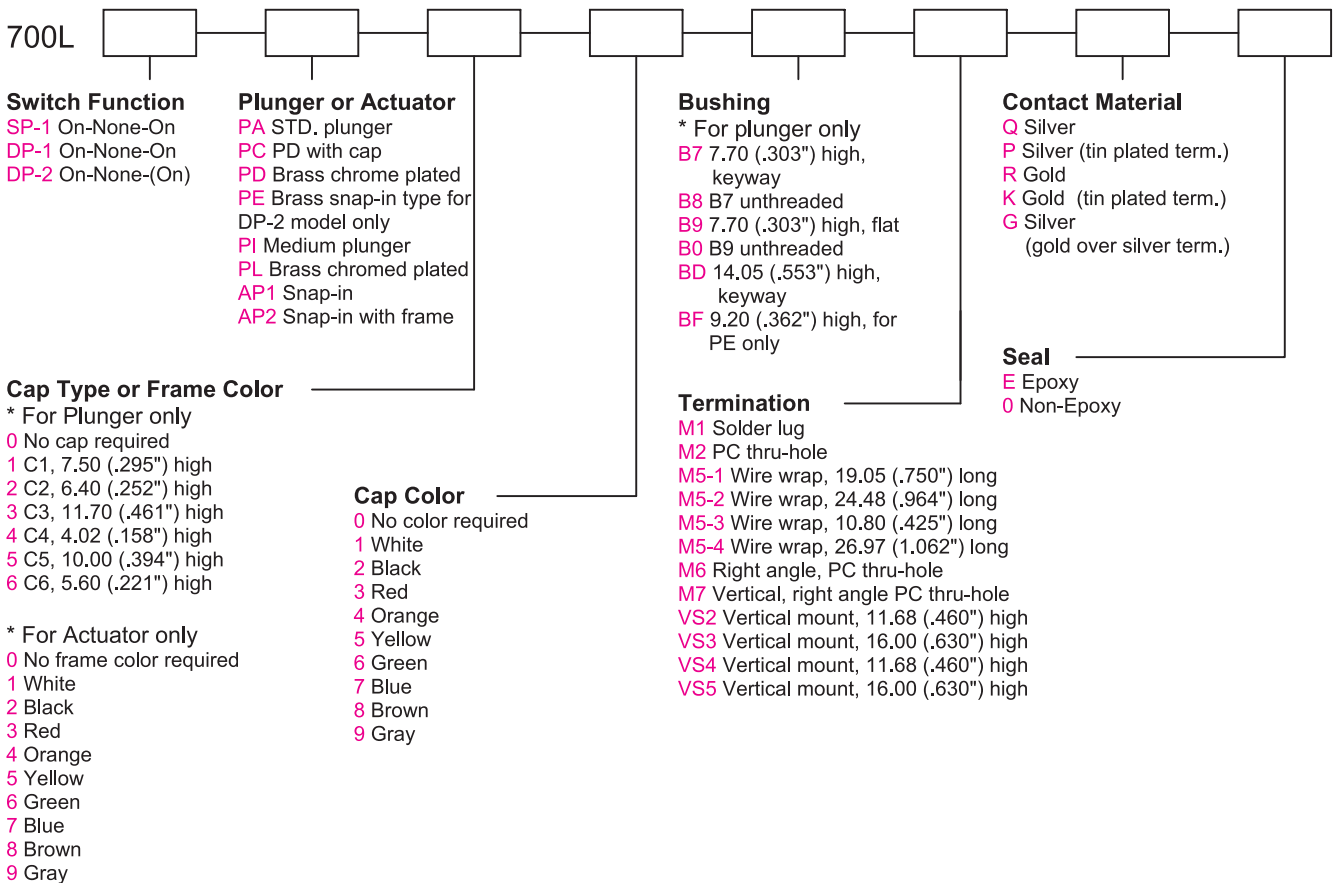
700L

Switch Function
SP-1 On-None-On
DP-1 On-None-On
DP-2 On-None-(On)

Plunger or Actuator
PA STD. plunger
PC PD with cap
PD Brass chrome plated
PE Brass snap-in type for DP-2 model only
PI Medium plunger
PL Brass chromed plated
AP1 Snap-in
AP2 Snap-in with frame

Bushing
* For plunger only
B7 7.70 (.303") high, keyway
B8 B7 unthreaded
B9 7.70 (.303") high, flat
B0 B9 unthreaded
BD 14.05 (.553") high, keyway
BF 9.20 (.362") high, for PE only

Contact Material
Q Silver
P Silver (tin plated term.)
R Gold
K Gold (tin plated term.)
G Silver (gold over silver term.)

Seal
E Epoxy
0 Non-Epoxy

Cap Type or Frame Color
* For Plunger only
0 No cap required
1 C1, 7.50 (.295") high
2 C2, 6.40 (.252") high
3 C3, 11.70 (.461") high
4 C4, 4.02 (.158") high
5 C5, 10.00 (.394") high
6 C6, 5.60 (.221") high

* For Actuator only
0 No frame color required
1 White
2 Black
3 Red
4 Orange
5 Yellow
6 Green
7 Blue
8 Brown
9 Gray

Cap Color
0 No color required
1 White
2 Black
3 Red
4 Orange
5 Yellow
6 Green
7 Blue
8 Brown
9 Gray

Termination
M1 Solder lug
M2 PC thru-hole
M5-1 Wire wrap, 19.05 (.750") long
M5-2 Wire wrap, 24.48 (.964") long
M5-3 Wire wrap, 10.80 (.425") long
M5-4 Wire wrap, 26.97 (1.062") long
M6 Right angle, PC thru-hole
M7 Vertical, right angle PC thru-hole
VS2 Vertical mount, 11.68 (.460") high
VS3 Vertical mount, 16.00 (.630") high
VS4 Vertical mount, 11.68 (.460") high
VS5 Vertical mount, 16.00 (.630") high